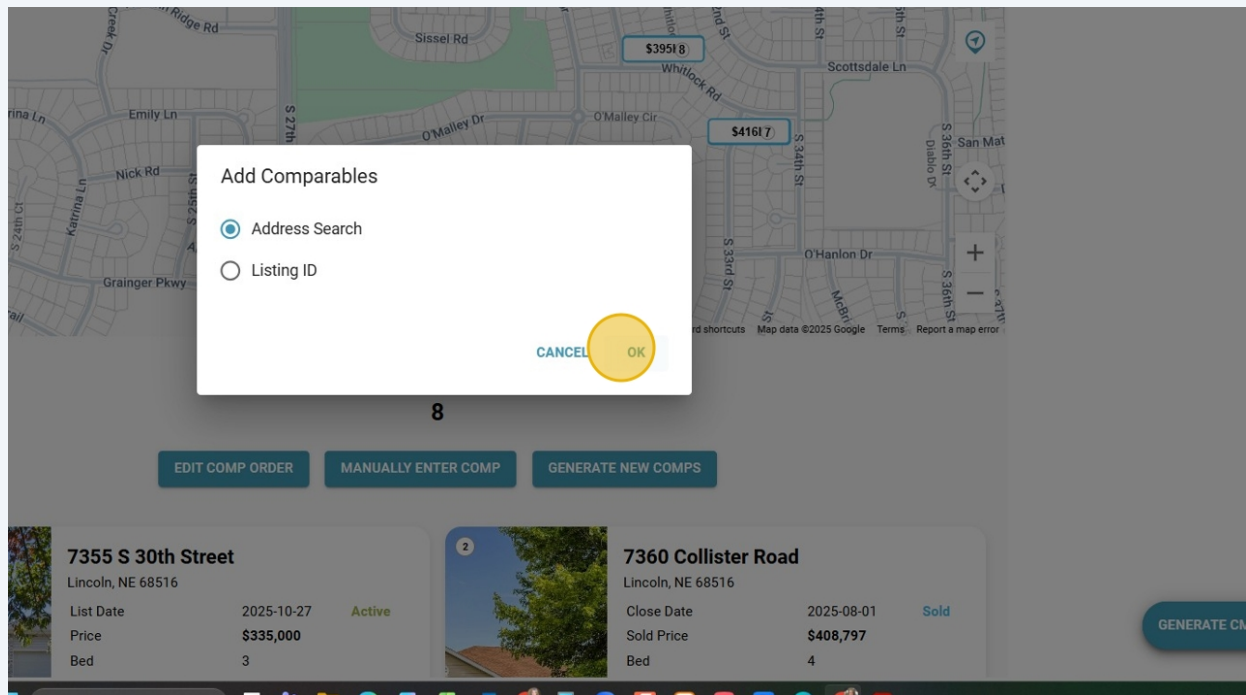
Creek Dr
Ridge Rd
Sissel Rd
$395I 8
Whitlock Rd
Scottsdale Ln
Emily Ln
S 27th
O'Malley Dr
O'Malley Cir
$416I 7
S 34th St
S 36th St
Diablo Dr
San Mat
Nick Rd
S 25th St
Katrina Ln
S 24th Ct
S 33rd St
O'Hanlon Dr
Grainger Pkwy
McBri
S 36th St
rd shortcuts Map data ©2025 Google Terms Report a map error

Add Comparables

Address Search

Listing ID

CANCEL OK

8

EDIT COMP ORDER MANUALLY ENTER COMP GENERATE NEW COMPS

7355 S 30th Street
Lincoln, NE 68516

| List Date | 2025-10-27 | Active |
|---|---|---|
| Price | $335,000 | |
| Bed | 3 | |

2

7360 Collister Road
Lincoln, NE 68516

| Close Date | 2025-08-01 | Sold |
|---|---|---|
| Sold Price | $408,797 | |
| Bed | 4 | |

GENERATE CM